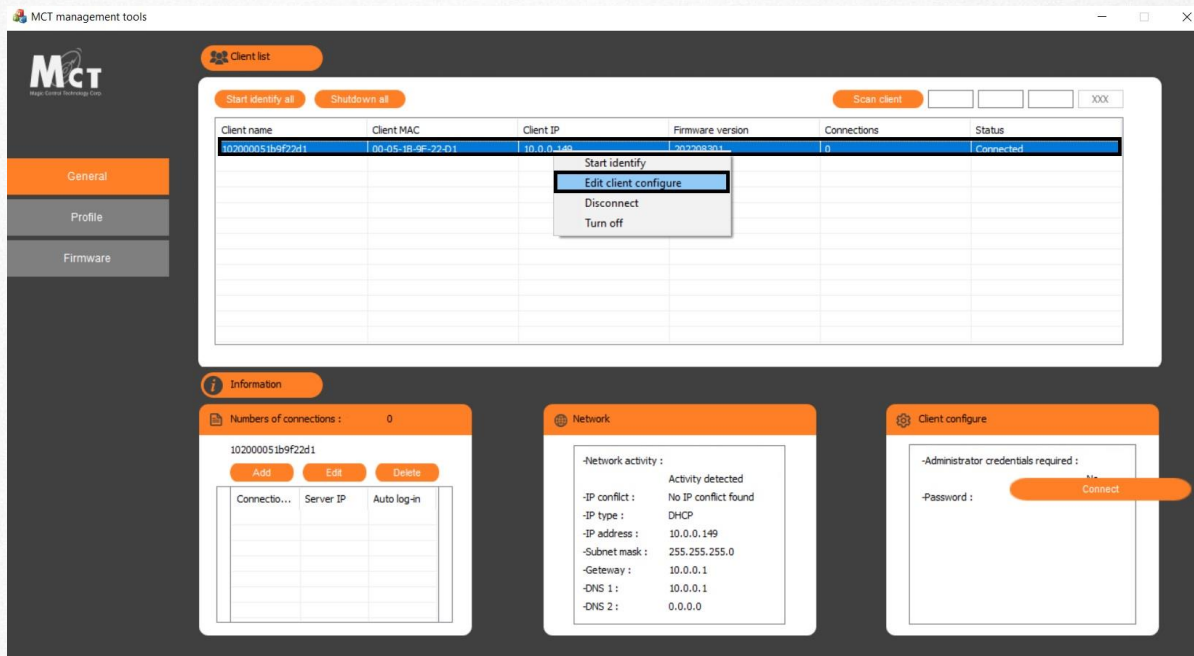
MCT management tools

MCT
Magic Control Technology Corp.

General
Profile
Firmware

Client list

Start identify all
Shutdown all
Scan client
XXX

| Client name | Client MAC | Client IP | Firmware version | Connections | Status |
|---|---|---|---|---|---|
| 102000051b9f22d1 | 00-05-1B-9F-22-D1 | 10.0.0.149 | 202208301 | 0 | Connected |

Start identify
Edit client configure
Disconnect
Turn off

Information

Numbers of connections : 0
102000051b9f22d1
Add
Edit
Delete

| Connectio... | Server IP | Auto log-in |
|---|---|---|

Network

-Network activity :
Activity detected
-IP conflict : No IP conflict found
-IP type : DHCP
-IP address : 10.0.0.149
-Subnet mask : 255.255.255.0
-Geteway : 10.0.0.1
-DNS 1 : 10.0.0.1
-DNS 2 : 0.0.0.0

Client configure

-Administrator credentials required :
No
-Password :
Connect